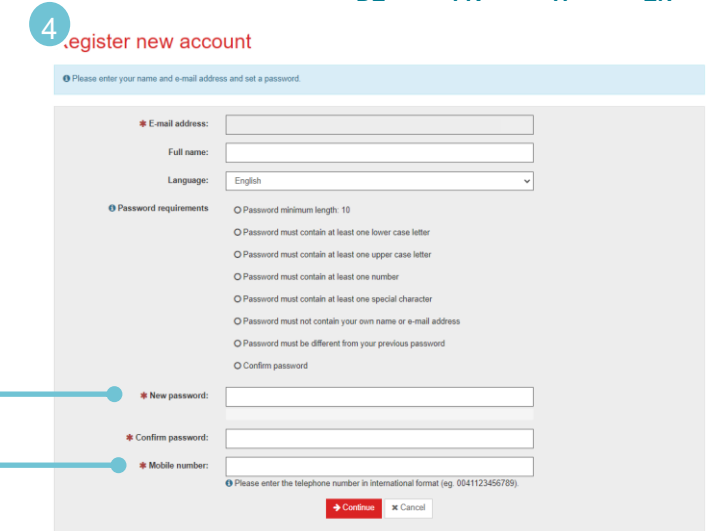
4

Register new account

Please enter your name and e-mail address and set a password.

* E-mail address:

Full name:

Language: English

Password requirements

Password minimum length: 10

Password must contain at least one lower case letter

Password must contain at least one upper case letter

Password must contain at least one number

Password must contain at least one special character

Password must not contain your own name or e-mail address

Password must be different from your previous password

Confirm password

* New password:

* Confirm password:

* Mobile number:

Please enter the telephone number in international format (eg. 0041123456789).

Continue

Cancel